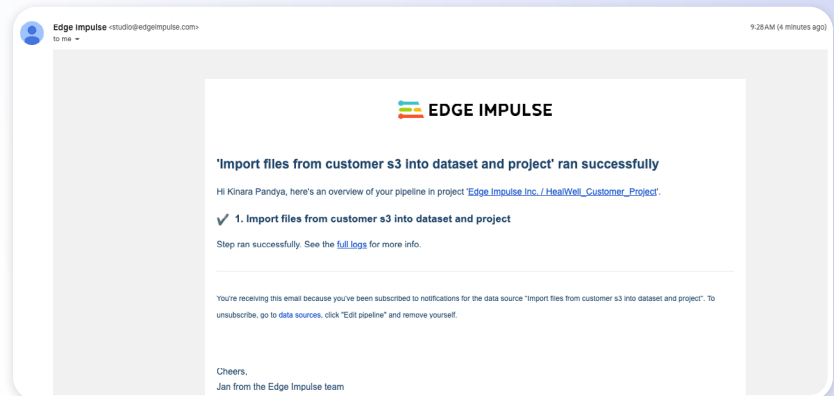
Edge Impulse <studio@edgeimpulse.com>
to me

9:28 AM (4 minutes ago)

EDGE IMPULSE

'Import files from customer s3 into dataset and project' ran successfully

Hi Kinara Pandya, here's an overview of your pipeline in project 'Edge Impulse Inc. / HealWell_Customer_Project'.

✔ 1. Import files from customer s3 into dataset and project

Step ran successfully. See the full logs for more info.

You're receiving this email because you've been subscribed to notifications for the data source "Import files from customer s3 into dataset and project". To unsubscribe, go to data sources, click "Edit pipeline" and remove yourself.

Cheers,
Jan from the Edge Impulse team